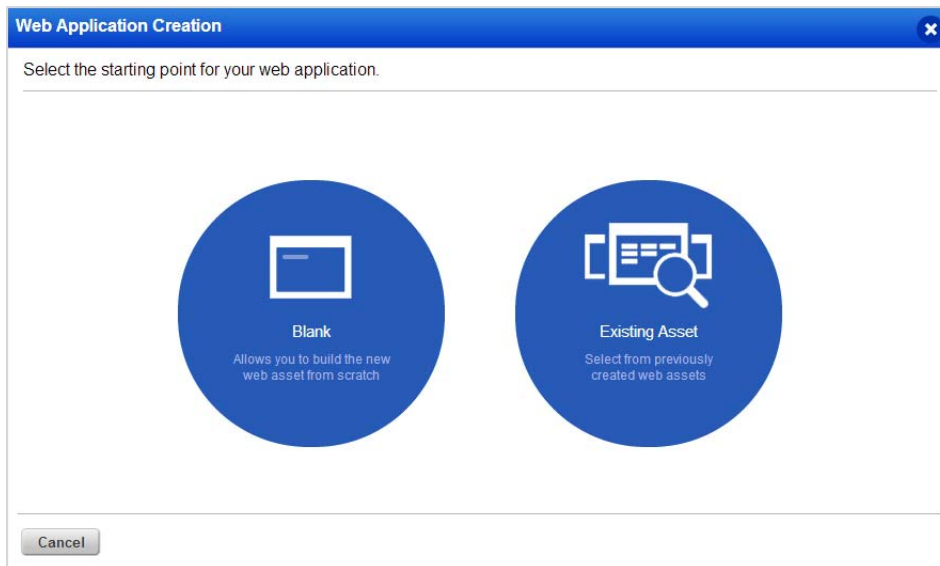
Web Application Creation

Select the starting point for your web application.

Blank

Allows you to build the new web asset from scratch

Existing Asset

Select from previously created web assets

Cancel